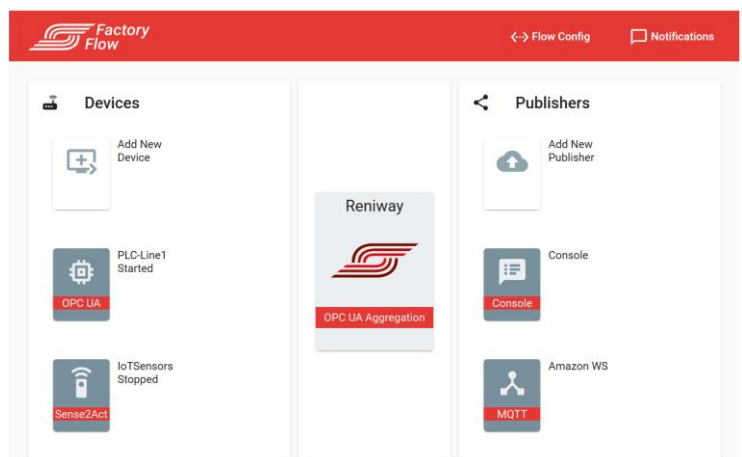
Factory Flow

<-> Flow Config

Notifications

Devices

Add New Device

PLC-Line1 Started

OPC UA

IoTSensors Stopped

Sense2Act

Reniway

OPC UA Aggregation

Publishers

Add New Publisher

Console

Console

Amazon WS

MQTT